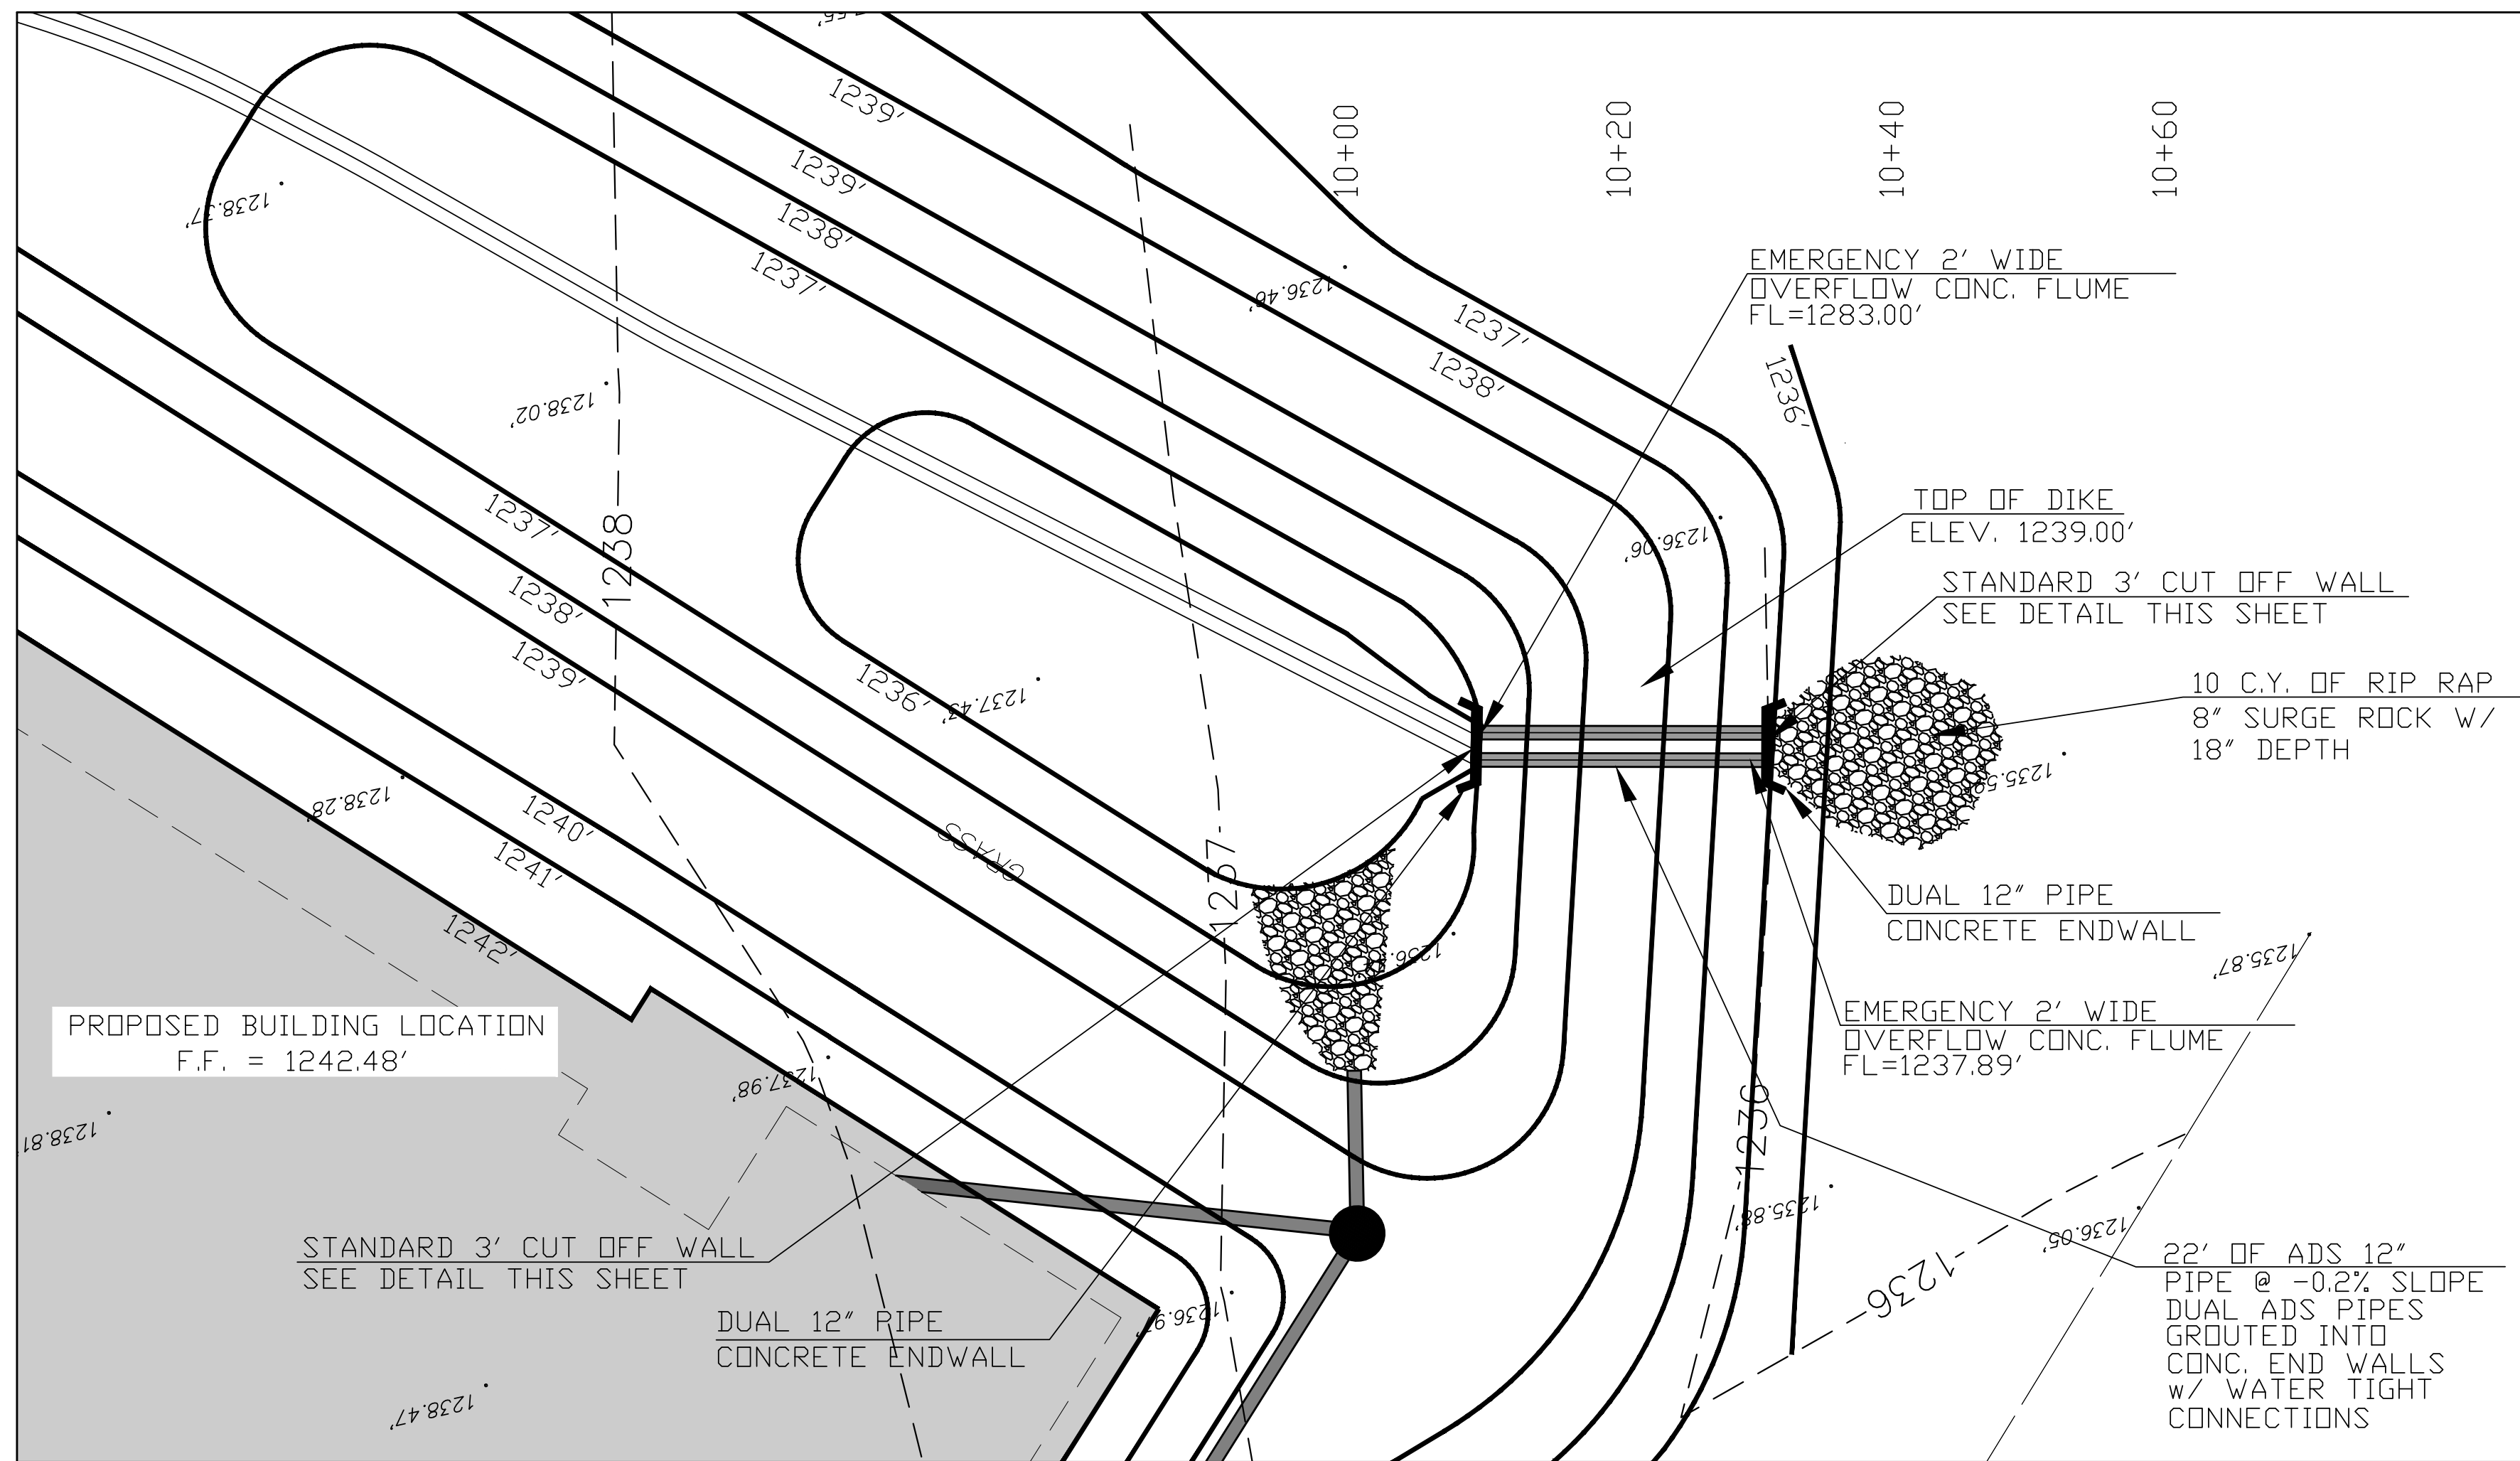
10+00
10+20
10+40
10+60

1239'
1239'
1238'
1237'
1238.37'
1238.02'
1236.46'
1237'
1238'
1236'

EMERGENCY 2' WIDE
OVERFLOW CONC. FLUME
FL=1283.00'

TOP OF DIKE
ELEV. 1239.00'

STANDARD 3' CUT OFF WALL
SEE DETAIL THIS SHEET

10 C.Y. OF RIP RAP
8" SURGE ROCK W/
18" DEPTH

1236.06'
1237'
1238'
1238
1239'
1236'
1237.43'
1238.28'
1240'
1241'
1242'
GRASS
1237
1235.50'
1236.

DUAL 12" PIPE
CONCRETE ENDWALL

1235.87'

EMERGENCY 2' WIDE
OVERFLOW CONC. FLUME
FL=1237.89'

PROPOSED BUILDING LOCATION
F.F. = 1242.48'

1238.81'
1237.98'
1236
1235.88'
1236.05'
1236

STANDARD 3' CUT OFF WALL
SEE DETAIL THIS SHEET

DUAL 12" PIPE
CONCRETE ENDWALL

1236.9
1238.47'

22' OF ADS 12"
PIPE @ -0.2% SLOPE
DUAL ADS PIPES
GROUTED INTO
CONC. END WALLS
w/ WATER TIGHT
CONNECTIONS